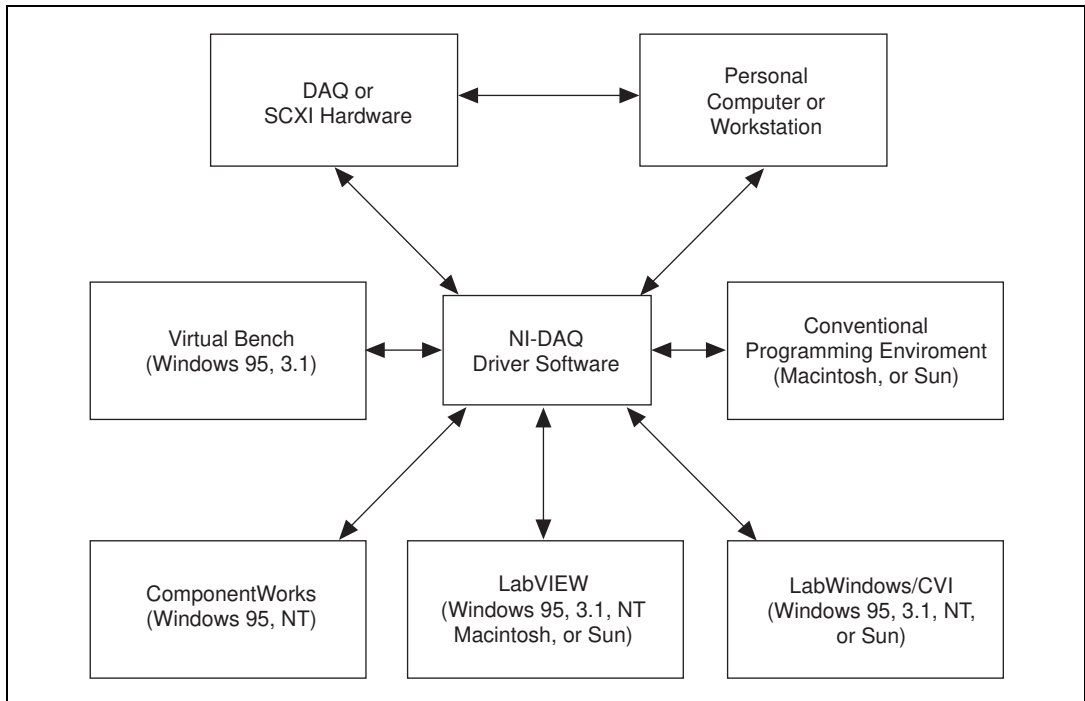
DAQ or SCXI Hardware

Personal Computer or Workstation

Virtual Bench (Windows 95, 3.1)

NI-DAQ Driver Software

Conventional Programming Enviroment (Macintosh, or Sun)

ComponentWorks (Windows 95, NT)

LabVIEW (Windows 95, 3.1, NT Macintosh, or Sun)

LabWindows/CVI (Windows 95, 3.1, NT, or Sun)